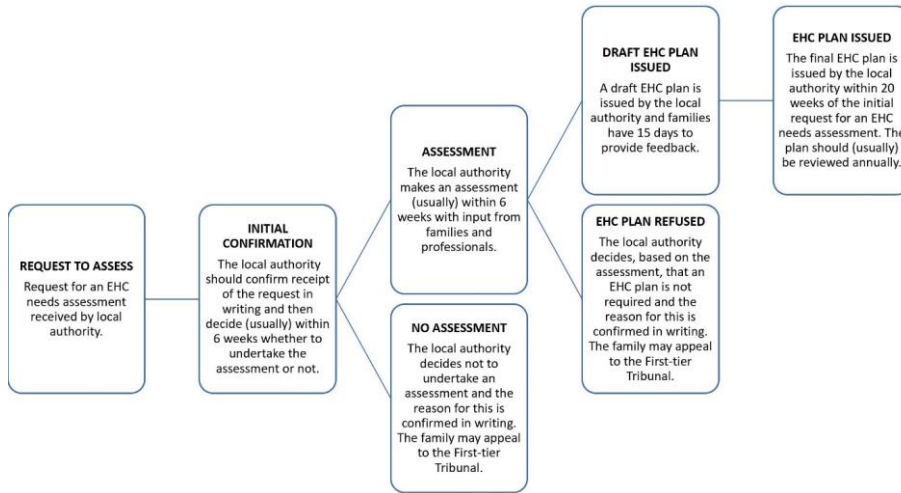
REQUEST TO ASSESS

Request for an EHC needs assessment received by local authority.

INITIAL CONFIRMATION

The local authority should confirm receipt of the request in writing and then decide (usually) within 6 weeks whether to undertake the assessment or not.

ASSESSMENT

The local authority makes an assessment (usually) within 6 weeks with input from families and professionals.

NO ASSESSMENT

The local authority decides not to undertake an assessment and the reason for this is confirmed in writing. The family may appeal to the First-tier Tribunal.

DRAFT EHC PLAN ISSUED

A draft EHC plan is issued by the local authority and families have 15 days to provide feedback.

EHC PLAN REFUSED

The local authority decides, based on the assessment, that an EHC plan is not required and the reason for this is confirmed in writing. The family may appeal to the First-tier Tribunal.

EHC PLAN ISSUED

The final EHC plan is issued by the local authority within 20 weeks of the initial request for an EHC needs assessment. The plan should (usually) be reviewed annually.